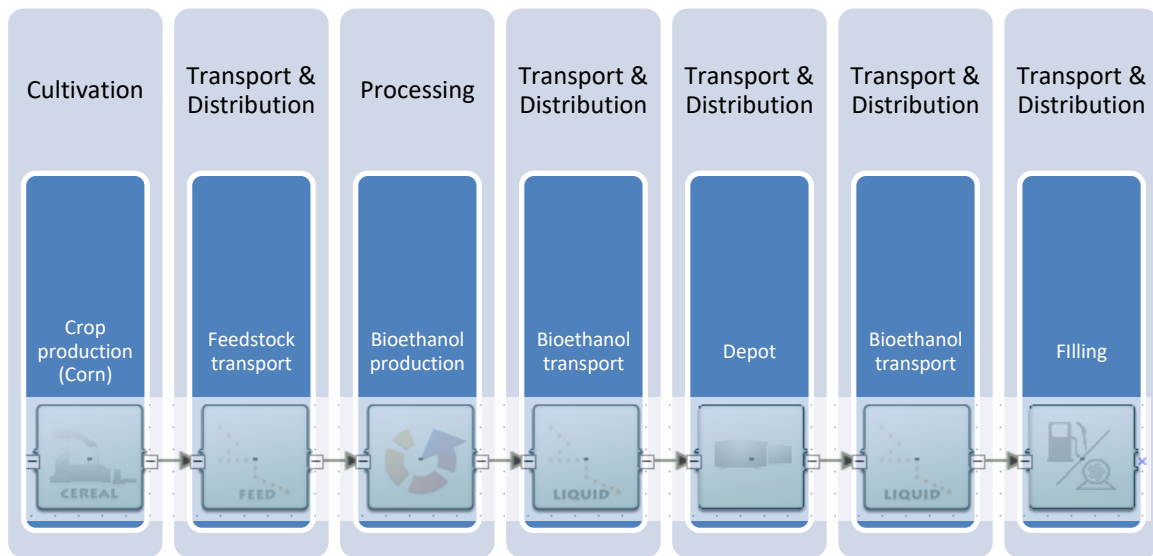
Cultivation

Transport & Distribution

Processing

Transport & Distribution

Transport & Distribution

Transport & Distribution

Transport & Distribution

Crop production (Corn)

Feedstock transport

Bioethanol production

Bioethanol transport

Depot

Bioethanol transport

FIlling

CEREAL

FEED

LIQUID

LIQUID